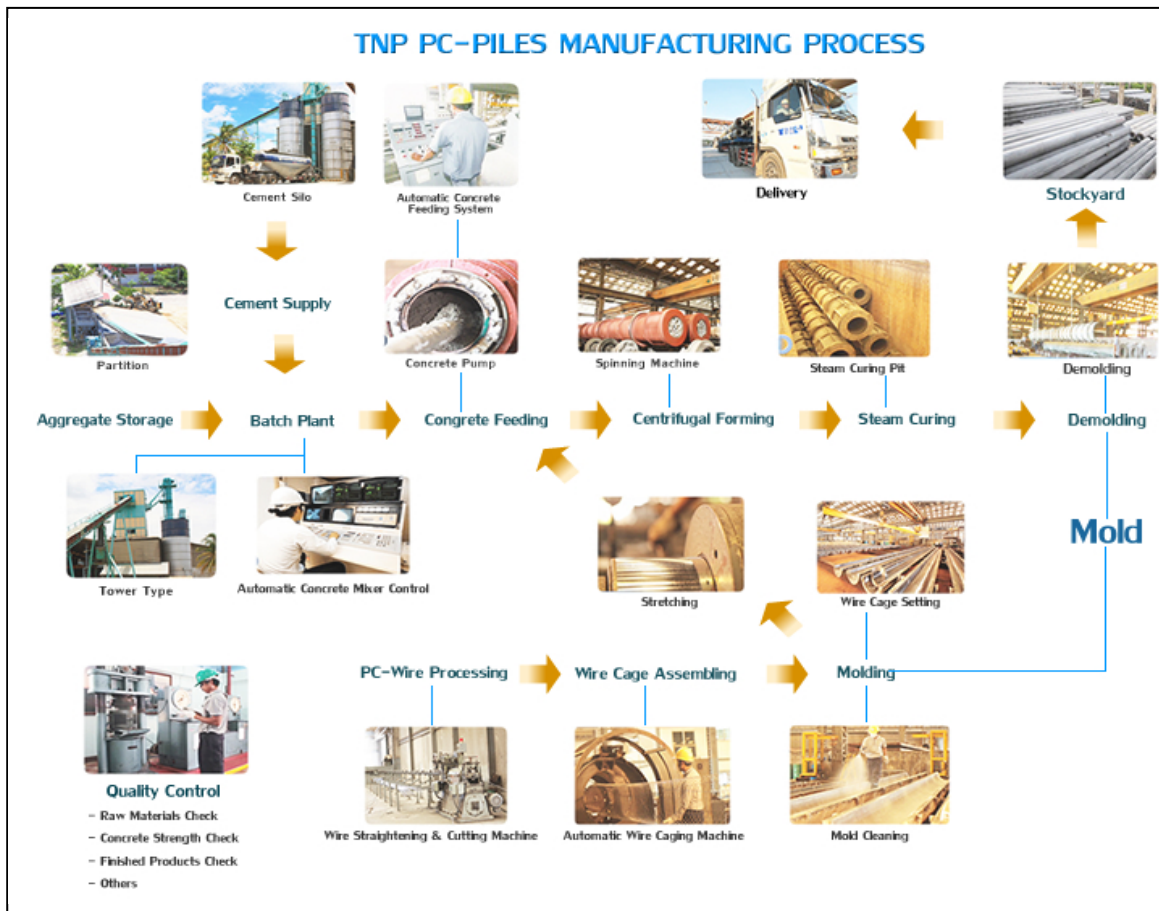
TNP PC-PILES MANUFACTURING PROCESS

Cement Silo

Automatic Concrete Feeding System

Delivery

Stockyard

Partition

Cement Supply

Concrete Pump

Spinning Machine

Steam Curing Pit

Demolding

Aggregate Storage

Batch Plant

Congrete Feeding

Centrifugal Forming

Steam Curing

Demolding

Tower Type

Automatic Concrete Mixer Control

Stretching

Wire Cage Setting

Mold

PC-Wire Processing

Wire Cage Assembling

Molding

Quality Control
- Raw Materials Check
- Concrete Strength Check
- Finished Products Check
- Others

Wire Straightening & Cutting Machine

Automatic Wire Caging Machine

Mold Cleaning